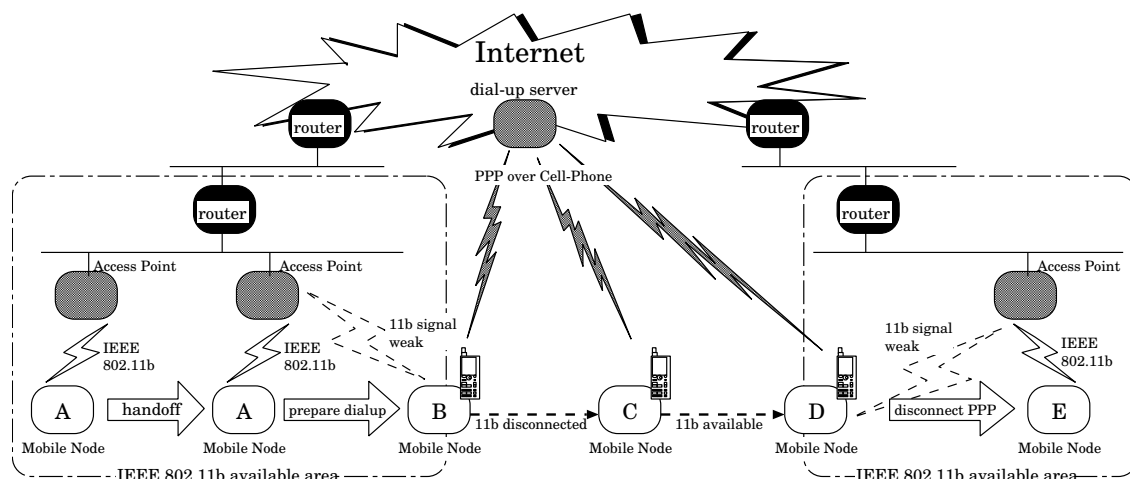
Internet

dial-up server

router

router

PPP over Cell-Phone

router

router

Access Point

Access Point

Access Point

IEEE 802.11b

IEEE 802.11b

11b signal weak

11b signal weak

IEEE 802.11b

A

handoff

A

prepare dialup

B

11b disconnected

C

11b available

D

disconnect PPP

E

Mobile Node

Mobile Node

Mobile Node

Mobile Node

Mobile Node

Mobile Node

IEEE 802.11b available area

IEEE 802.11b available area